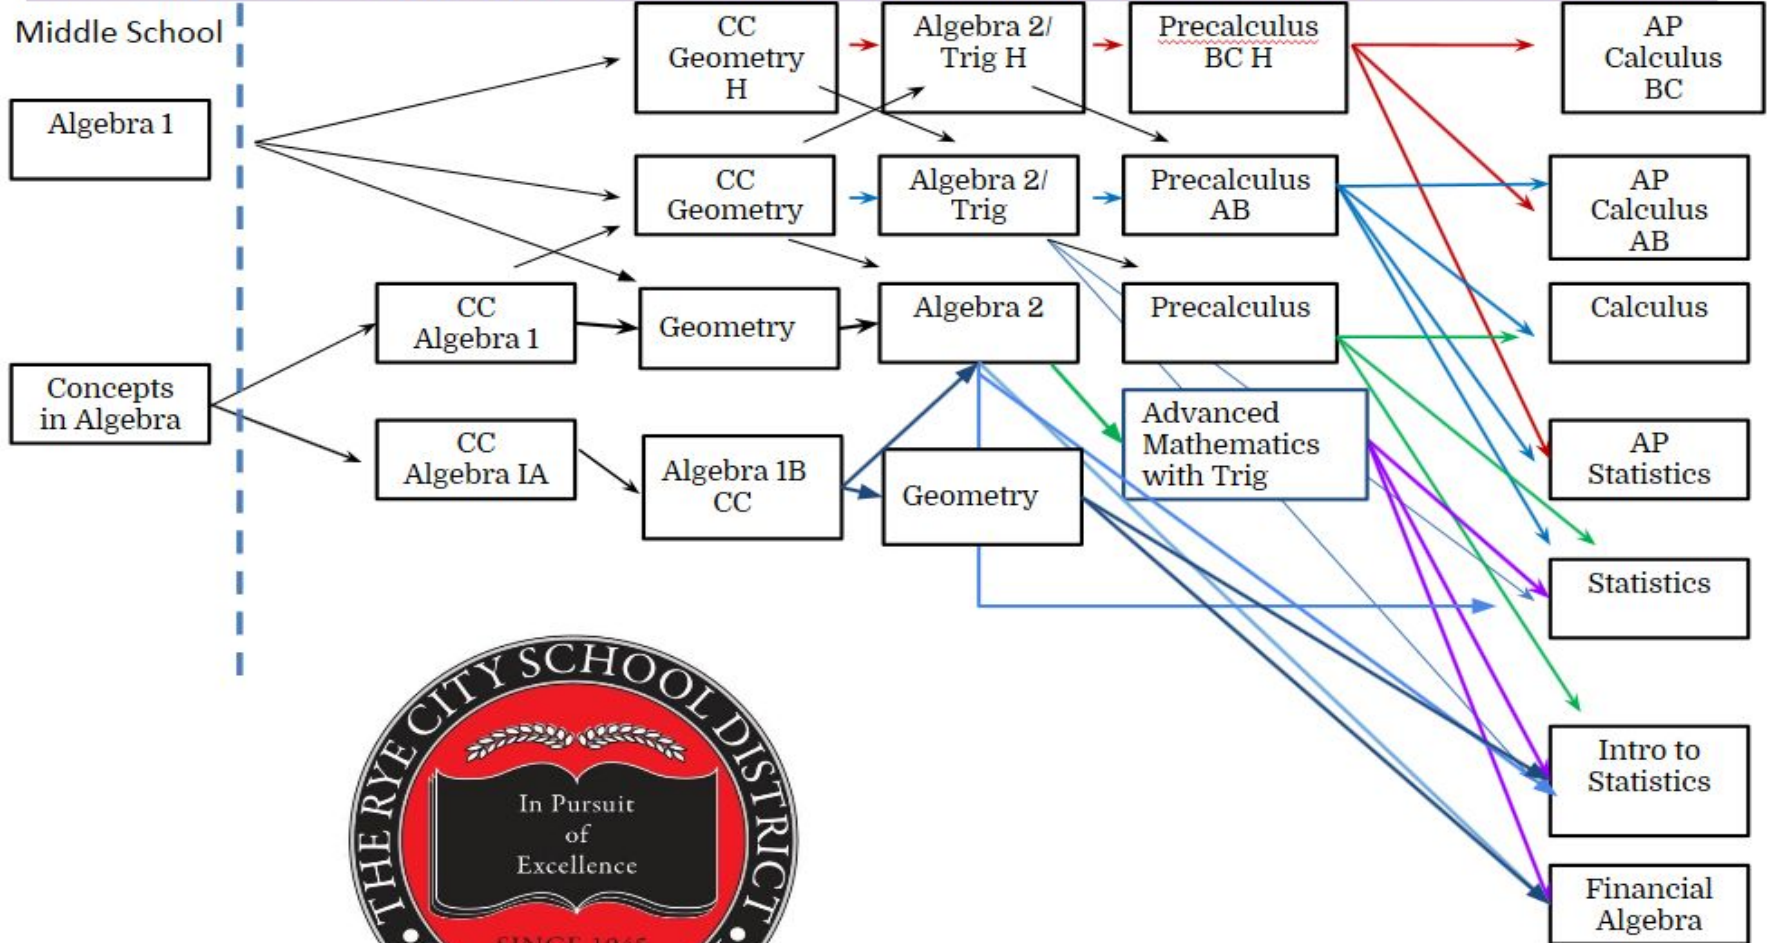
Middle School

Algebra 1

Concepts in Algebra

CC Geometry H

CC Geometry

CC Algebra 1

Geometry

CC Algebra IA

Algebra 1B CC

Algebra 2/ Trig H

Algebra 2/ Trig

Algebra 2

Geometry

Precalculus BC H

Precalculus AB

Precalculus

Advanced Mathematics with Trig

AP Calculus BC

AP Calculus AB

Calculus

AP Statistics

Statistics

Intro to Statistics

Financial Algebra

THE RYE CITY SCHOOL DISTRICT

In Pursuit of Excellence

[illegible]